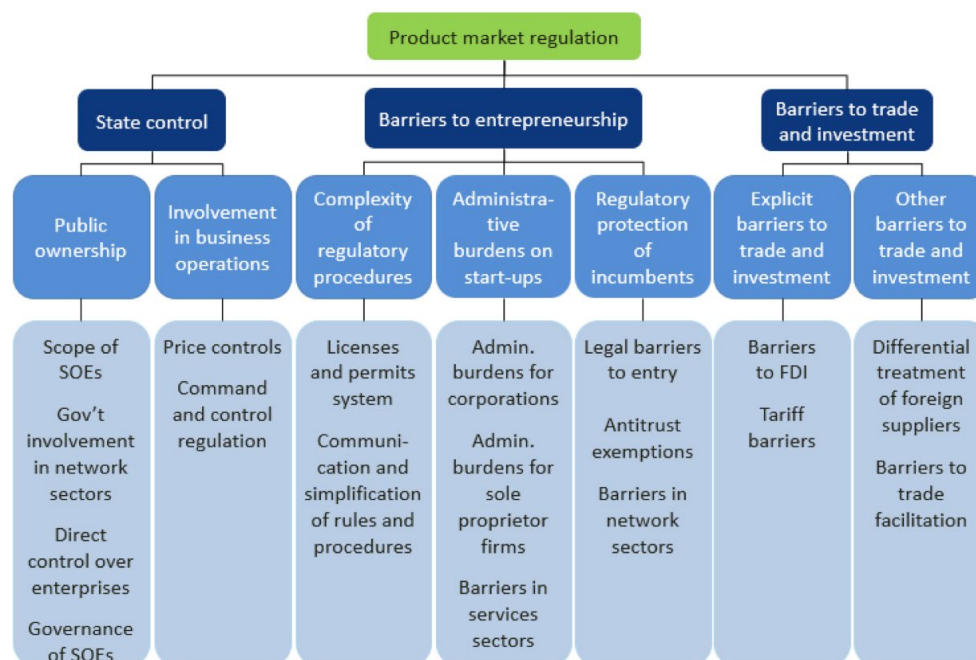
Product market regulation

State control

Barriers to entrepreneurship

Barriers to trade and investment

Public ownership

Involvement in business operations

Complexity of regulatory procedures

Administrative burdens on start-ups

Regulatory protection of incumbents

Explicit barriers to trade and investment

Other barriers to trade and investment

Scope of SOEs

Gov't involvement in network sectors

Direct control over enterprises

Governance of SOEs

Price controls

Command and control regulation

Licenses and permits system

Communication and simplification of rules and procedures

Admin. burdens for corporations

Admin. burdens for sole proprietor firms

Barriers in services sectors

Legal barriers to entry

Antitrust exemptions

Barriers in network sectors

Barriers to FDI

Tariff barriers

Differential treatment of foreign suppliers

Barriers to trade facilitation